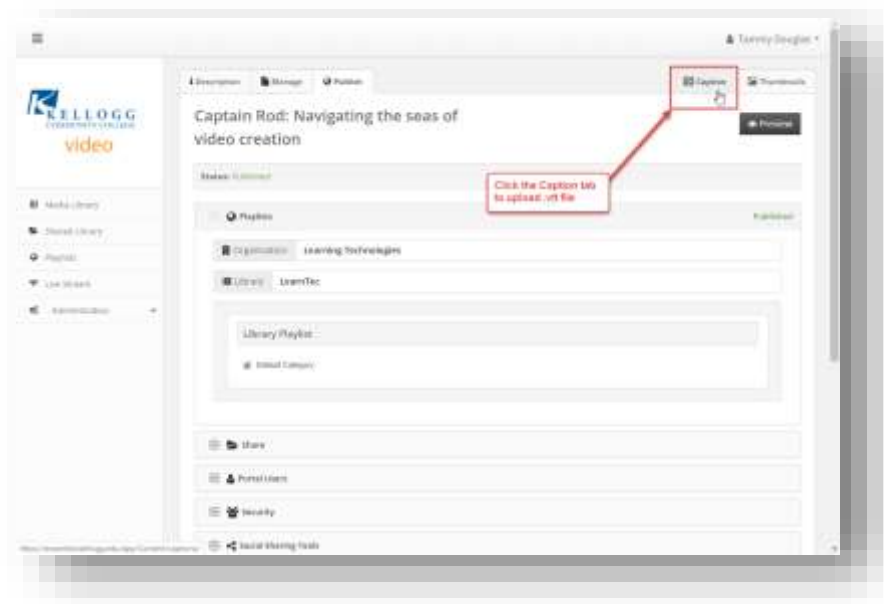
Tammy Douglas

KELLOGG
COMMUNITY COLLEGE
video

Description
Manage
Publish

Caption
Thumbnails

Captain Rod: Navigating the seas of video creation

Preview

Status: Published

Click the Caption tab to upload .vtt file

Media Library
Shared Library
Playlists
Live Stream
Administration

Playlists
Published

Organization
Learning Technologies

Library
LearnTec

Library Playlist

Default Category

Share

Portal Users

Security

Social Sharing Tools

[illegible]